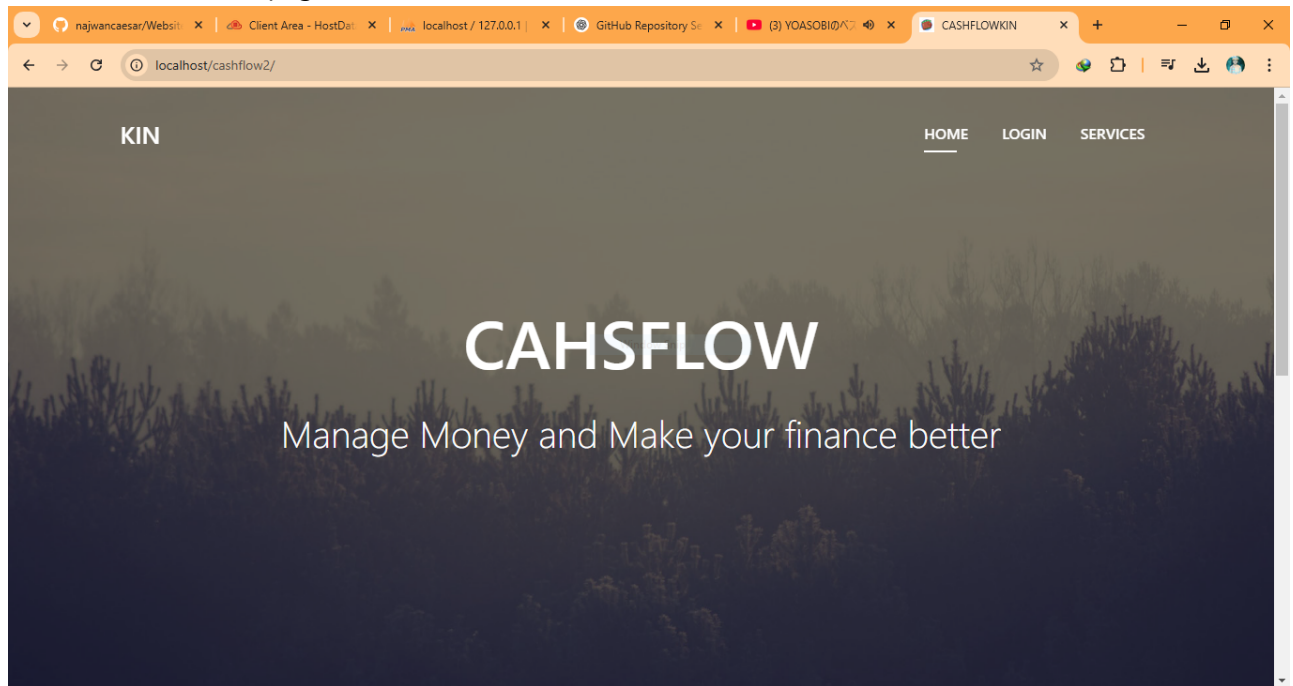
najwancaesar/Websit ×
Client Area - HostDat ×
localhost / 127.0.0.1 | ×
GitHub Repository Se ×
(3) YOASOBIのベ ×
CASHFLOWKIN ×
+

localhost/cashflow2/

KIN

HOME LOGIN SERVICES

CAHSFLOW

Manage Money and Make your finance better